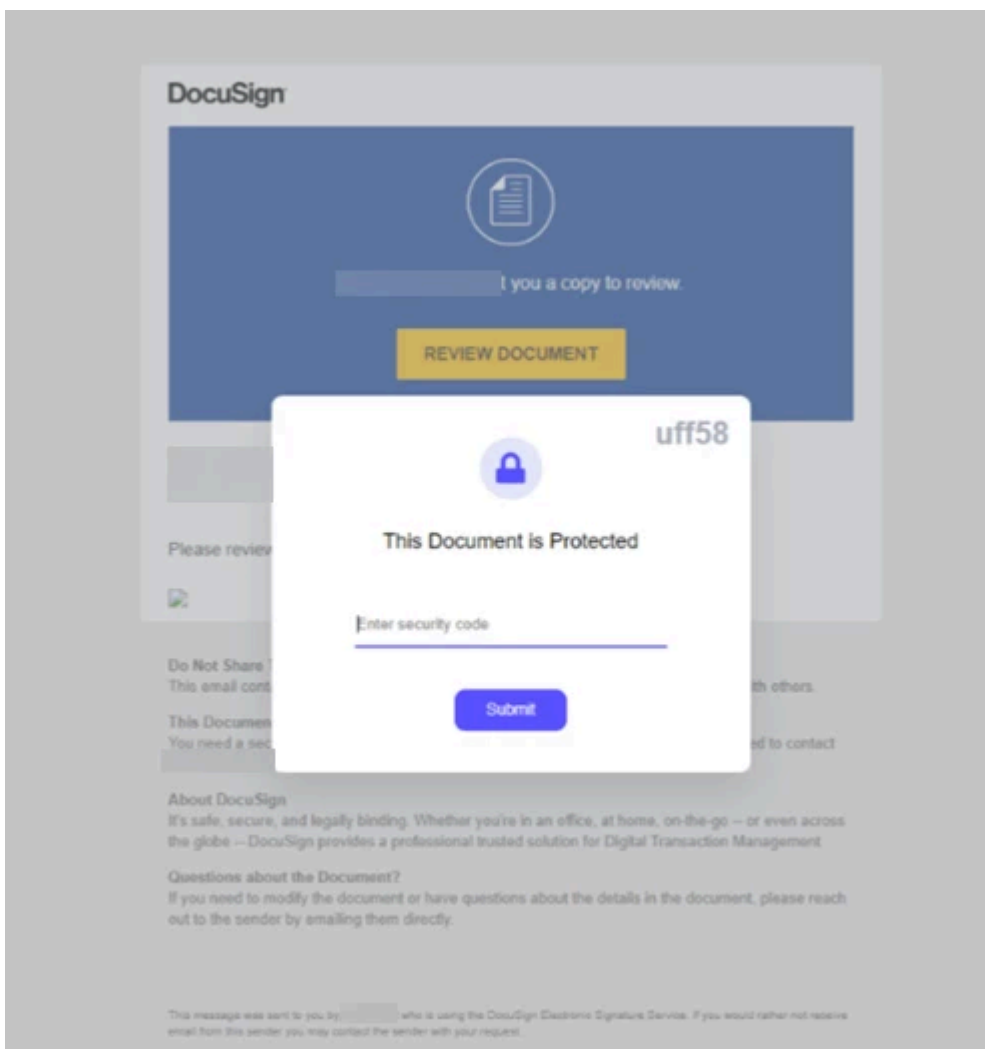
DocuSign

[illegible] you a copy to review.

REVIEW DOCUMENT

uff58

This Document is Protected

Enter security code

Submit

Please review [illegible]

Do Not Share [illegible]
This email cont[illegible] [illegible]th others.

This Documen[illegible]
You need a sec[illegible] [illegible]ed to contact

About DocuSign
It's safe, secure, and legally binding. Whether you're in an office, at home, on-the-go -- or even across the globe -- DocuSign provides a professional trusted solution for Digital Transaction Management.

Questions about the Document?
If you need to modify the document or have questions about the details in the document, please reach out to the sender by emailing them directly.

This message was sent to you by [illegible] who is using the DocuSign Electronic Signature Service. If you would rather not receive email from this sender you may contact the sender with your request.